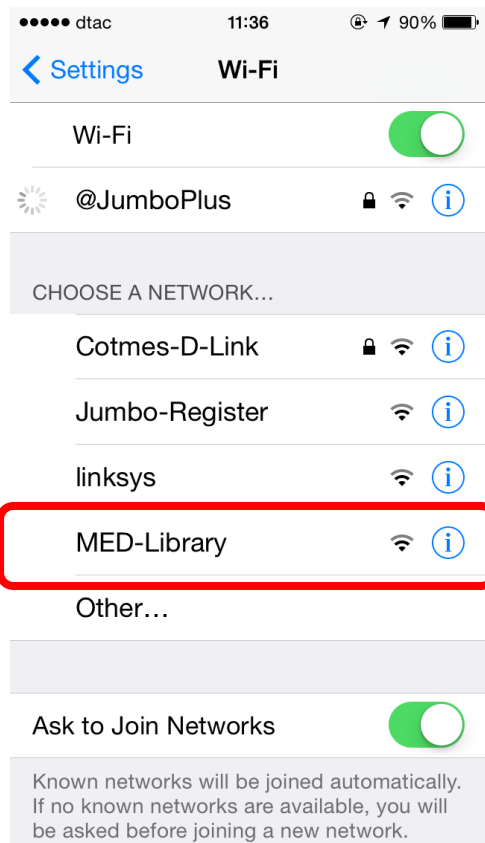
●●●●● dtac 11:36 90%

Settings Wi-Fi

Wi-Fi

@JumboPlus

CHOOSE A NETWORK...

Cotmes-D-Link

Jumbo-Register

linksys

MED-Library

Other...

Ask to Join Networks

Known networks will be joined automatically. If no known networks are available, you will be asked before joining a new network.